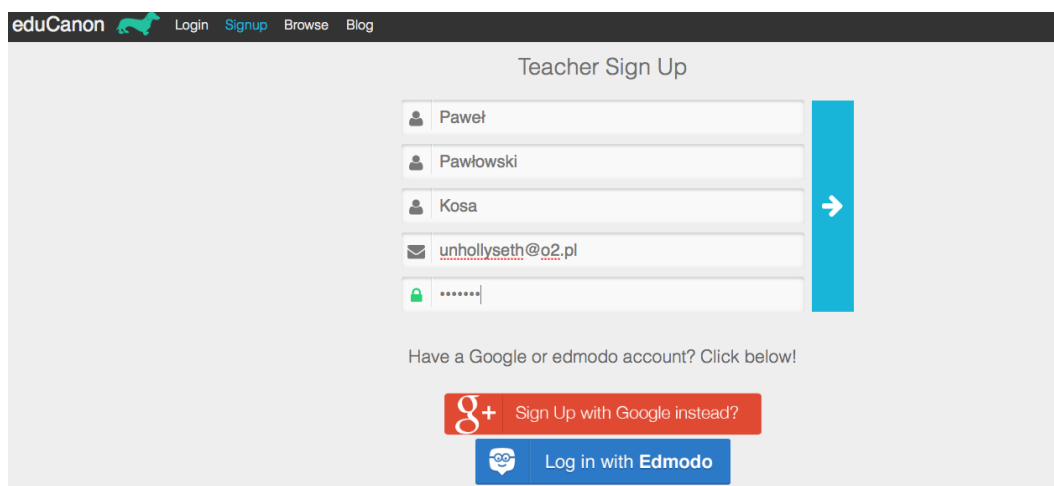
eduCanon Login Signup Browse Blog

Teacher Sign Up

Paweł

Pawłowski

Kosa

unhollyseth@o2.pl

•••••••

Have a Google or edmodo account? Click below!

g+ Sign Up with Google instead?

Log in with Edmodo